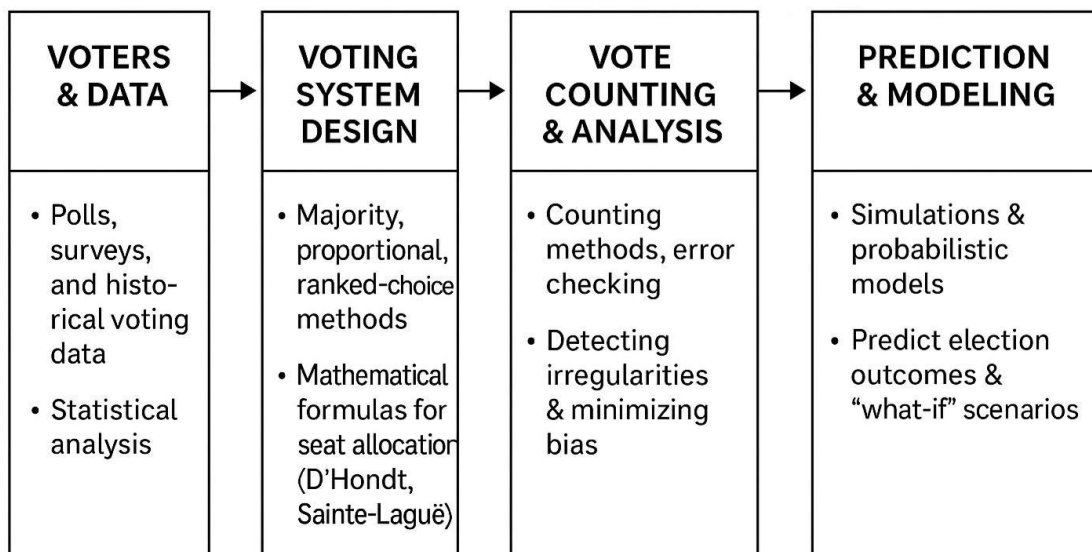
VOTERS & DATA

• Polls, surveys, and historical voting data
• Statistical analysis

VOTING SYSTEM DESIGN

• Majority, proportional, ranked-choice methods
• Mathematical formulas for seat allocation (D'Hondt, Sainte-Laguë)

VOTE COUNTING & ANALYSIS

• Counting methods, error checking
• Detecting irregularities & minimizing bias

PREDICTION & MODELING

• Simulations & probabilistic models
• Predict election outcomes & "what-if" scenarios